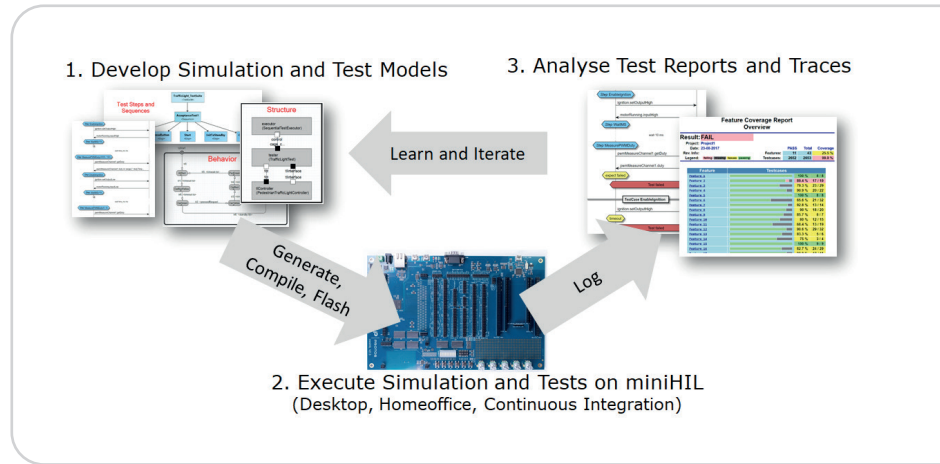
1. Develop Simulation and Test Models

3. Analyse Test Reports and Traces

Test Steps and Sequences

Structure

Behavior

Learn and Iterate

Feature Coverage Report Overview

Result: FAIL

Generate, Compile, Flash

Log

2. Execute Simulation and Tests on miniHIL
(Desktop, Homeoffice, Continuous Integration)